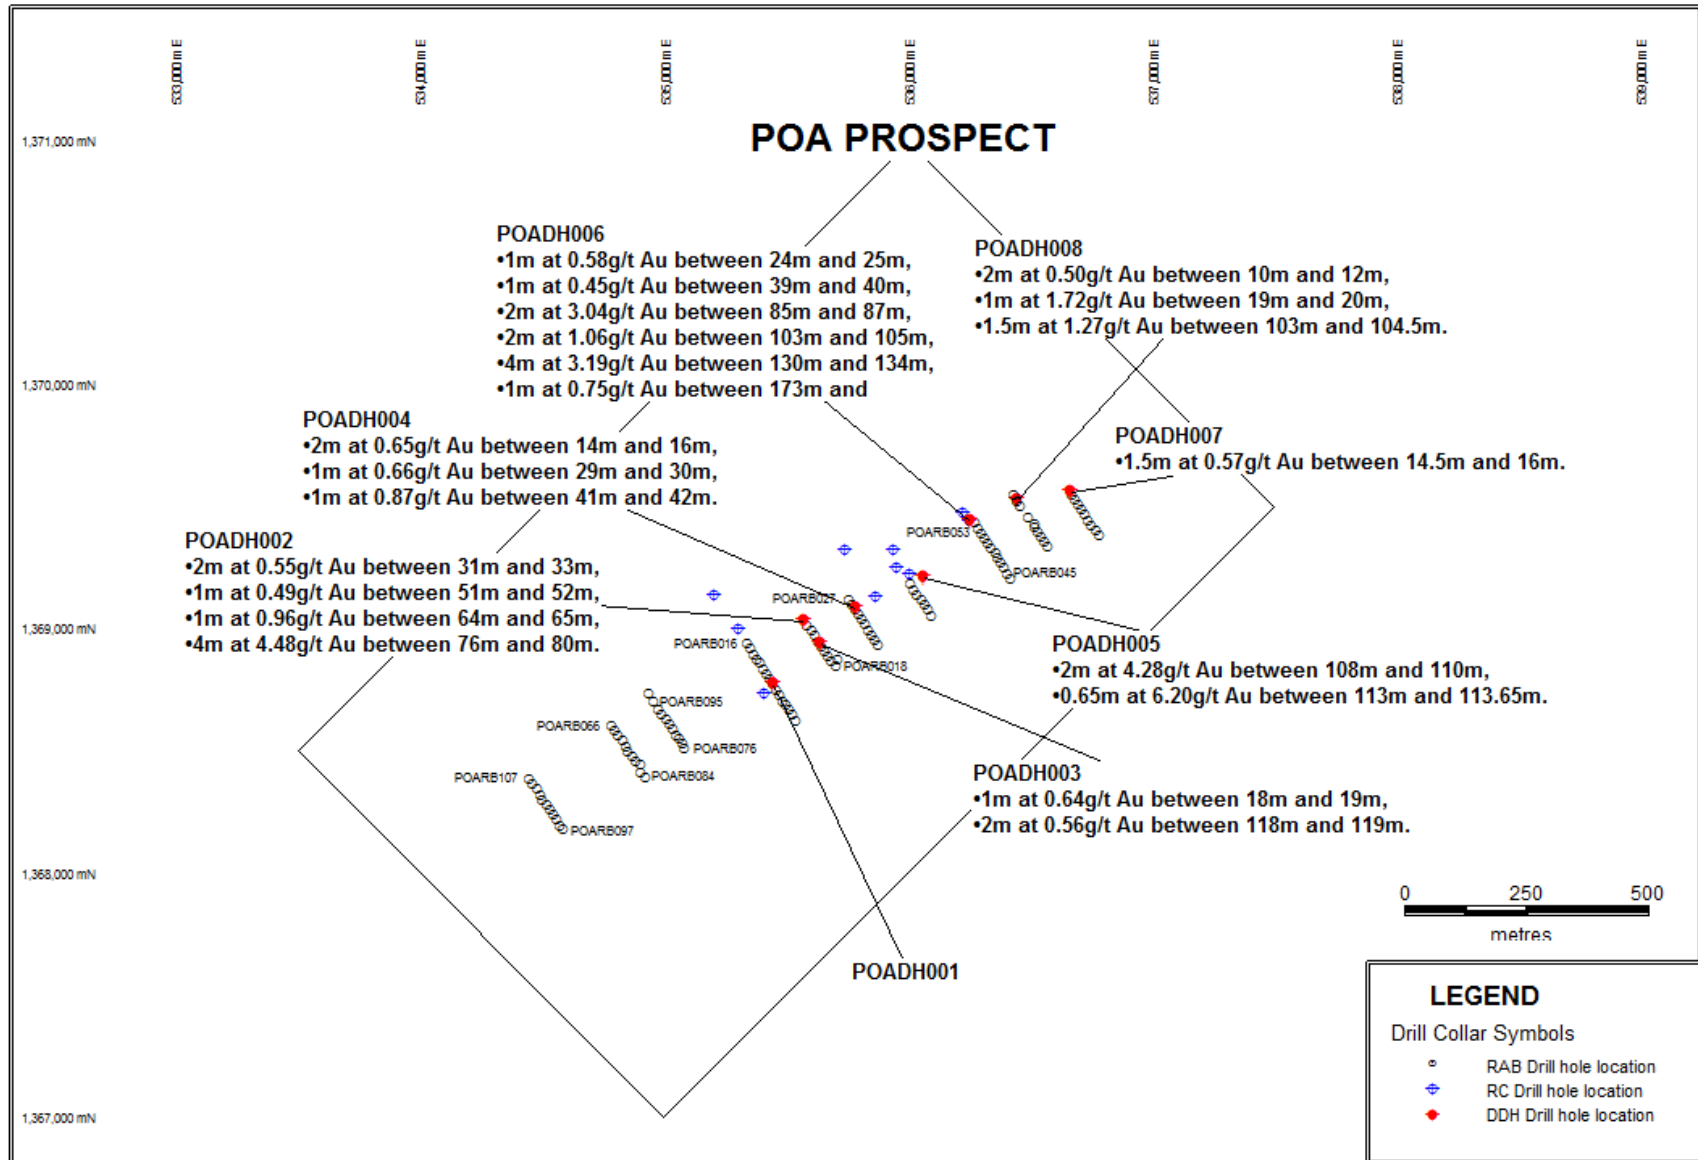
533,000 mE
534,000 mE
535,000 mE
536,000 mE
537,000 mE
538,000 mE
539,000 mE

1,371,000 mN

POA PROSPECT

POADH006
•1m at 0.58g/t Au between 24m and 25m,
•1m at 0.45g/t Au between 39m and 40m,
•2m at 3.04g/t Au between 85m and 87m,
•2m at 1.06g/t Au between 103m and 105m,
•4m at 3.19g/t Au between 130m and 134m,
•1m at 0.75g/t Au between 173m and

POADH008
•2m at 0.50g/t Au between 10m and 12m,
•1m at 1.72g/t Au between 19m and 20m,
•1.5m at 1.27g/t Au between 103m and 104.5m.

1,370,000 mN

POADH004
•2m at 0.65g/t Au between 14m and 16m,
•1m at 0.66g/t Au between 29m and 30m,
•1m at 0.87g/t Au between 41m and 42m.

POADH007
•1.5m at 0.57g/t Au between 14.5m and 16m.

POADH002
•2m at 0.55g/t Au between 31m and 33m,
•1m at 0.49g/t Au between 51m and 52m,
•1m at 0.96g/t Au between 64m and 65m,
•4m at 4.48g/t Au between 76m and 80m.

1,369,000 mN

POARB053
POARB045
POARB027
POARB016
POARB018
POARB095
POARB066
POARB076
POARB084
POARB107
POARB097

POADH005
•2m at 4.28g/t Au between 108m and 110m,
•0.65m at 6.20g/t Au between 113m and 113.65m.

POADH003
•1m at 0.64g/t Au between 18m and 19m,
•2m at 0.56g/t Au between 118m and 119m.

1,368,000 mN

0 250 500
metres

POADH001

LEGEND
Drill Collar Symbols
RAB Drill hole location
RC Drill hole location
DDH Drill hole location

1,367,000 mN